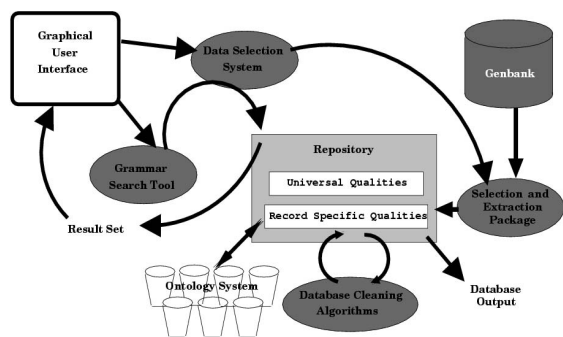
Graphical User Interface

Data Selection System

Genbank

Grammar Search Tool

Repository

Universal Qualities

Record Specific Qualities

Selection and Extraction Package

Result Set

Ontology System

Database Cleaning Algorithms

Database Output